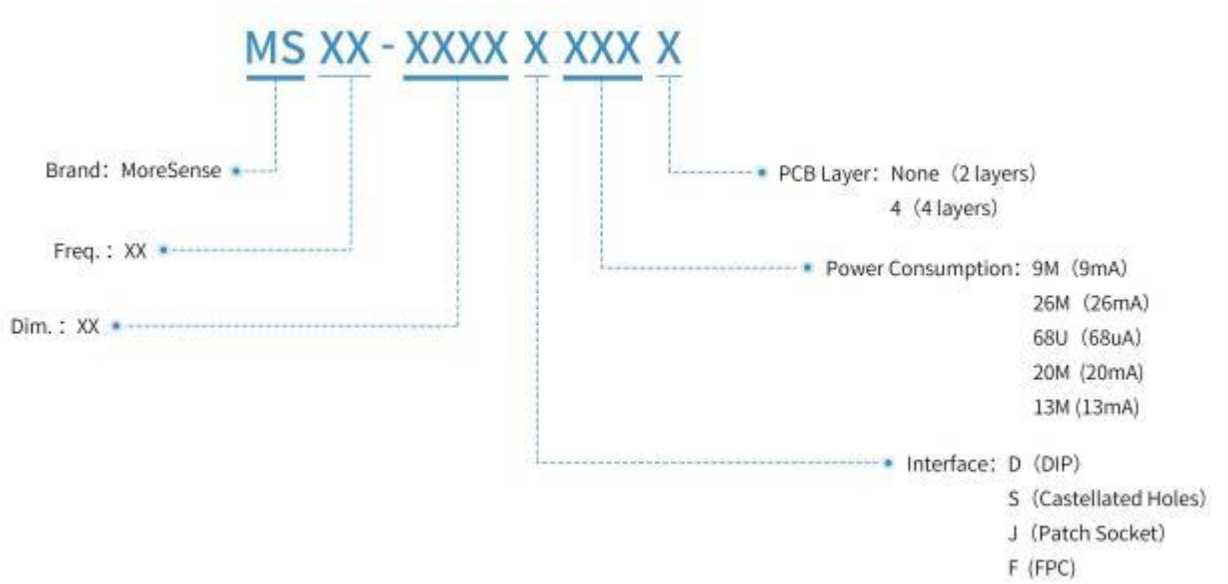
MS XX - XXXX X XXX X

Brand：MoreSense

Freq.：XX

Dim.：XX

PCB Layer：None（2 layers）
4（4 layers）

Power Consumption：9M（9mA）
26M（26mA）
68U（68uA）
20M（20mA）
13M（13mA）

Interface：D（DIP）
S（Castellated Holes）
J（Patch Socket）
F（FPC）